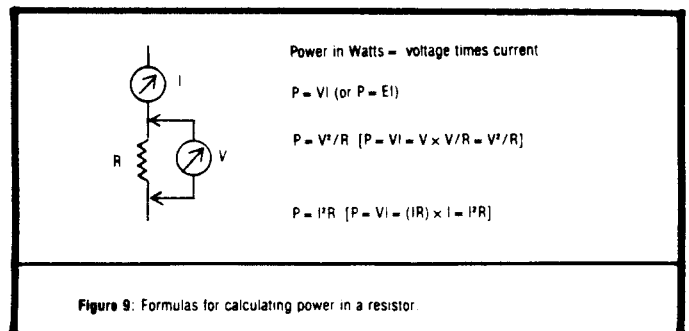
I

R

V

Power in Watts = voltage times current

P = VI (or P = EI)

$P = V^2/R$ $[P = VI = V \times V/R = V^2/R]$

$P = I^2R$ $[P = VI = (IR) \times I = I^2R]$

Figure 9: Formulas for calculating power in a resistor.